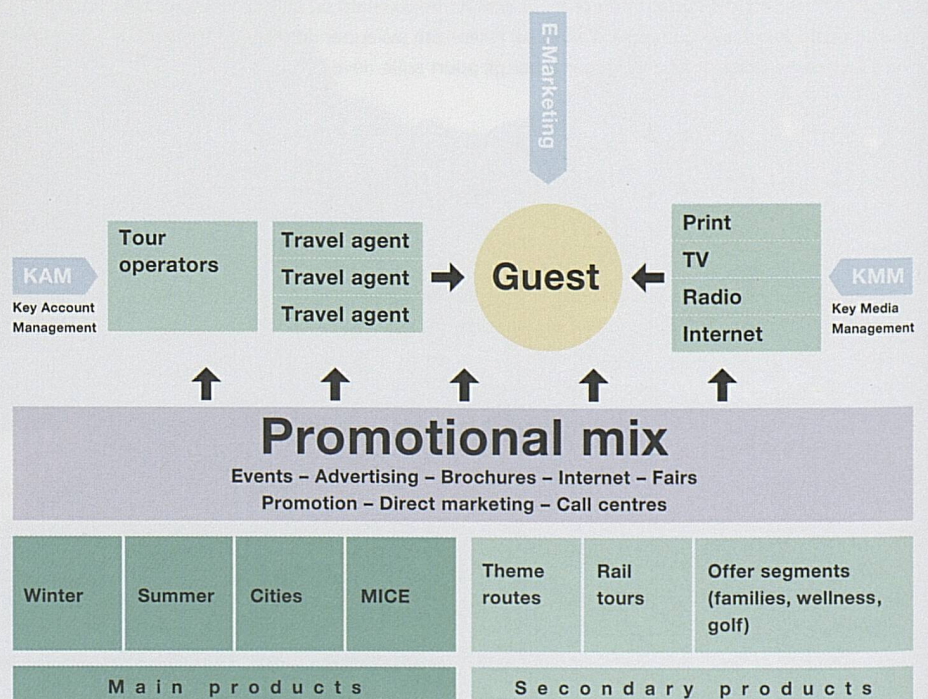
E-Marketing

KAM
Key Account Management

Tour operators

Travel agent
Travel agent
Travel agent

Guest

Print
TV
Radio
Internet

KMM
Key Media Management

Promotional mix
Events – Advertising – Brochures – Internet – Fairs
Promotion – Direct marketing – Call centres

| Winter | Summer | Cities | MICE |
|---|---|---|---|

Main products

| Theme routes | Rail tours | Offer segments (families, wellness, golf) |
|---|---|---|

Secondary products